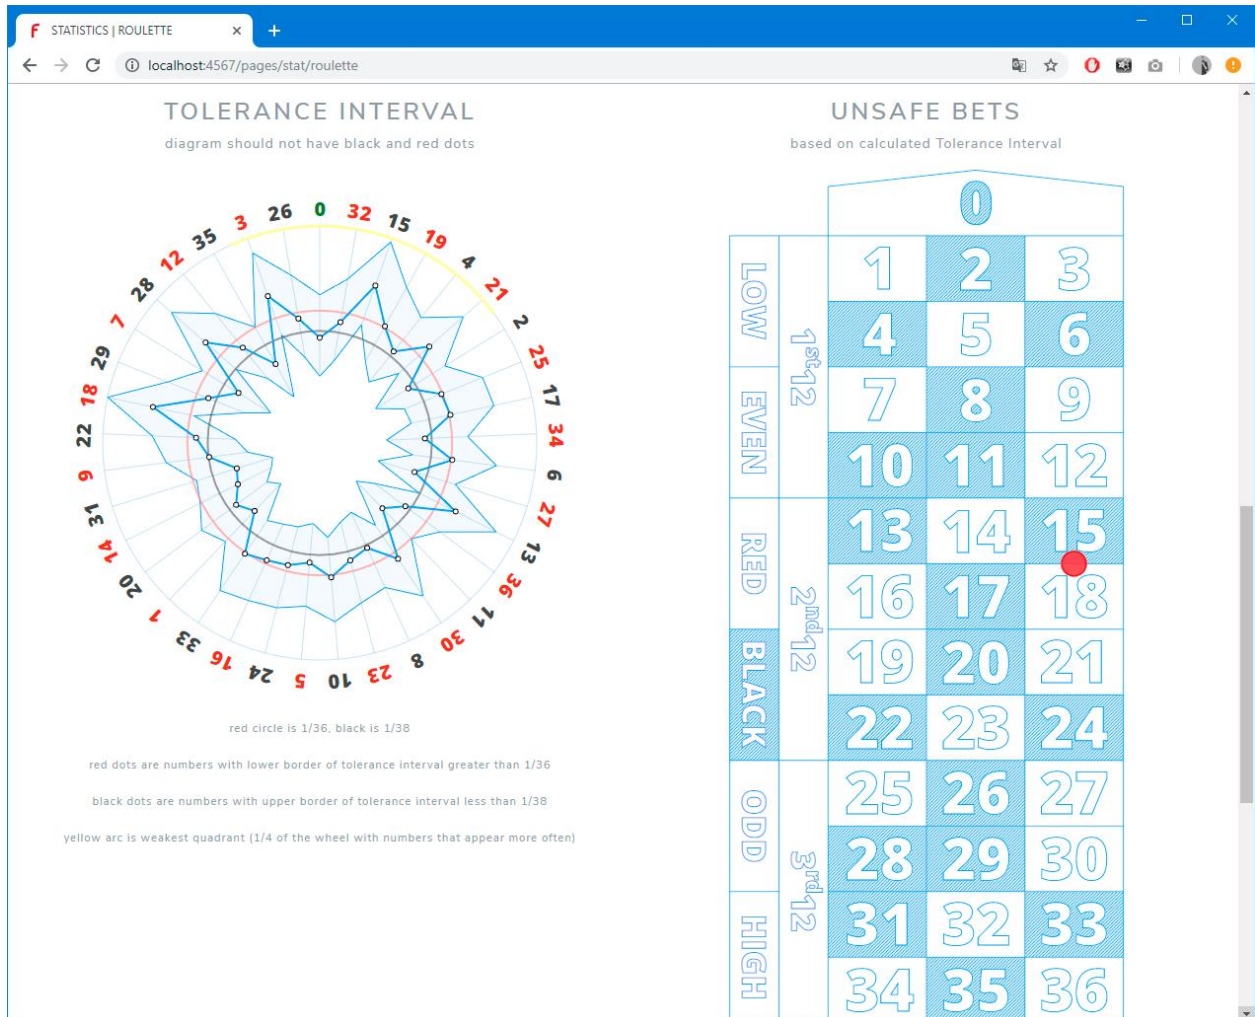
STATISTICS | ROULETTE ×

localhost:4567/pages/stat/roulette

TOLERANCE INTERVAL

diagram should not have black and red dots

26 0 32 15 19 4 21 2 25 17 34 6 27 13 36 11 30 8 23 10 5 24 16 33 1 20 14 31 9 22 18 29 7 28 12 35 3

red circle is 1/36, black is 1/38

red dots are numbers with lower border of tolerance interval greater than 1/36

black dots are numbers with upper border of tolerance interval less than 1/38

yellow arc is weakest quadrant (1/4 of the wheel with numbers that appear more often)

UNSAFE BETS

based on calculated Tolerance Interval

0

LOW
EVEN
RED
BLACK
ODD
HIGH

1st12
2nd12
3rd12

| 1 | 2 | 3 |
|---|---|---|
| 4 | 5 | 6 |
| 7 | 8 | 9 |
| 10 | 11 | 12 |
| 13 | 14 | 15 |
| 16 | 17 | 18 |
| 19 | 20 | 21 |
| 22 | 23 | 24 |
| 25 | 26 | 27 |
| 28 | 29 | 30 |
| 31 | 32 | 33 |
| 34 | 35 | 36 |